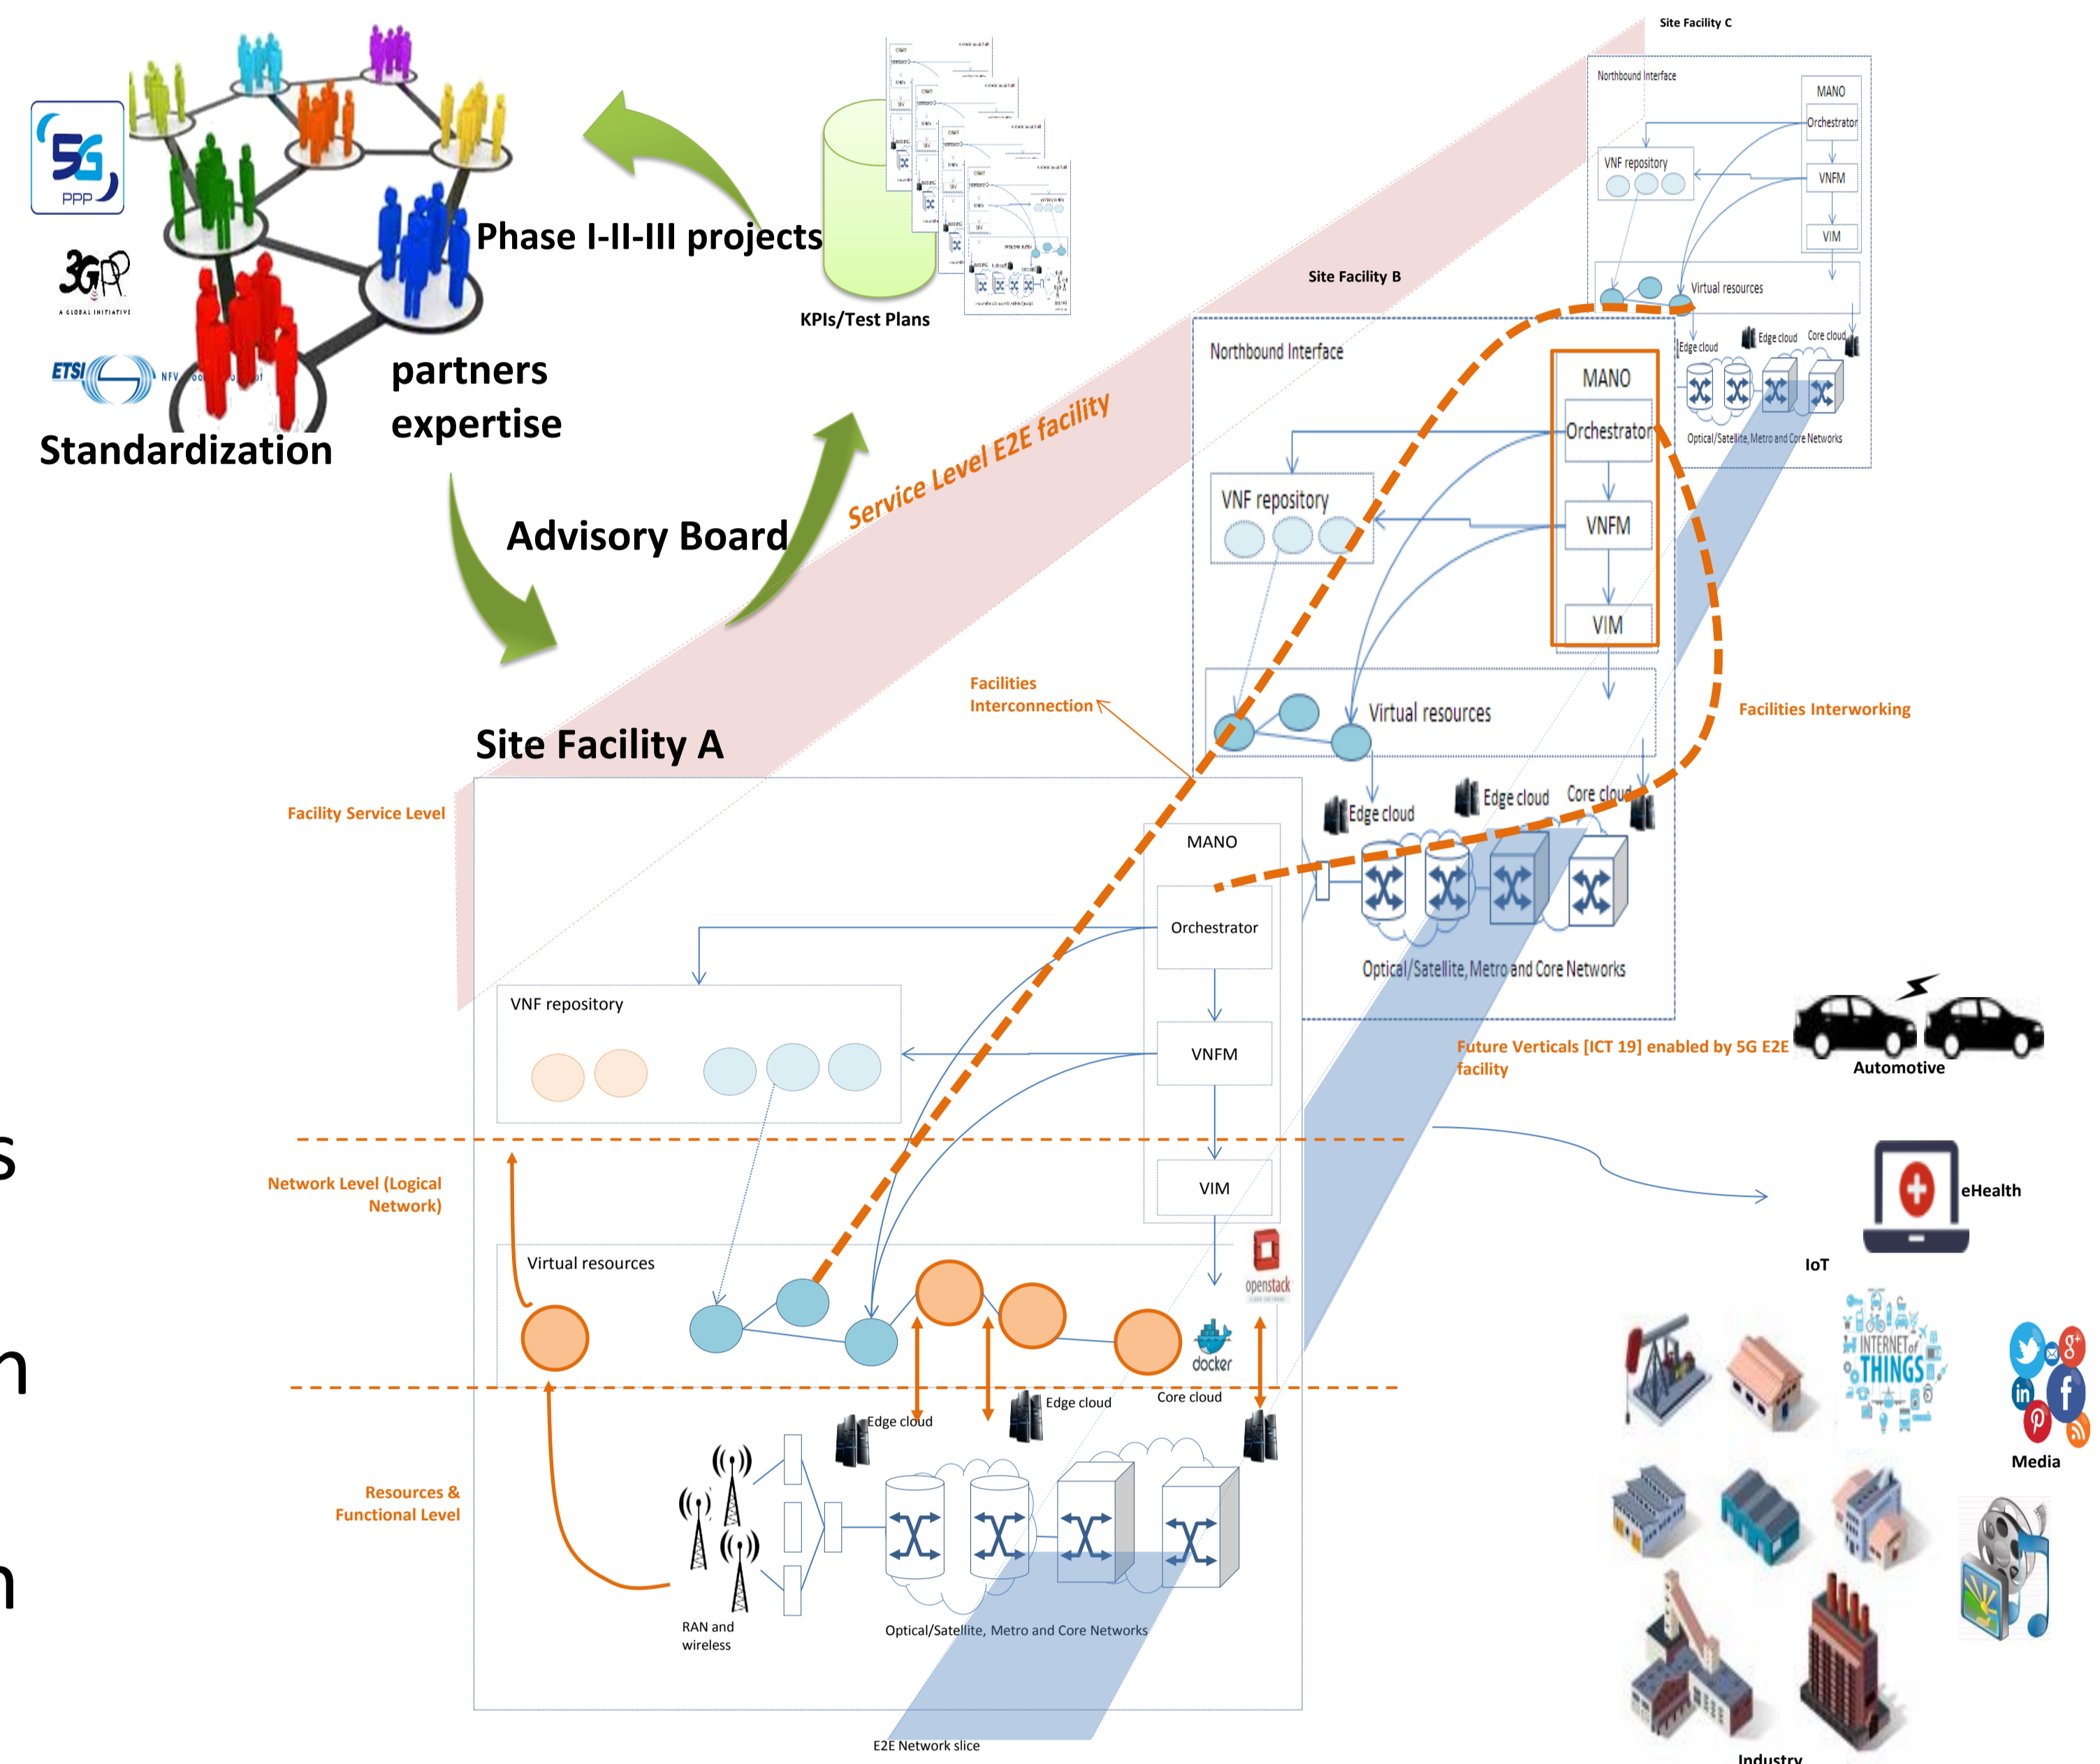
5G PPP

3GPP
A GLOBAL INITIATIVE

ETSI NFV

Standardization

partners expertise

Phase I-II-III projects

KPIs/Test Plans

Advisory Board

Service Level E2E facility

Site Facility C

Northbound Interface

MANO
Orchestrator
VNF repository
VNFM
VIM
Virtual resources
Edge cloud
Edge cloud
Core cloud
Optical/Satellite, Metro and Core Networks

Site Facility B

Northbound Interface

MANO
Orchestrator
VNF repository
VNFM
VIM
Virtual resources
Edge cloud
Edge cloud
Core cloud
Optical/Satellite, Metro and Core Networks

Facilities Interconnection

Facilities Interworking

Site Facility A

Facility Service Level

MANO
Orchestrator
VNF repository
VNFM
VIM

Network Level (Logical Network)

Virtual resources

openstack

docker

Edge cloud
Edge cloud
Core cloud

Resources & Functional Level

RAN and wireless

Optical/Satellite, Metro and Core Networks

E2E Network slice

Future Verticals [ICT 19] enabled by 5G E2E facility

Automotive

eHealth

IoT

INTERNET of THINGS

Media

Industry